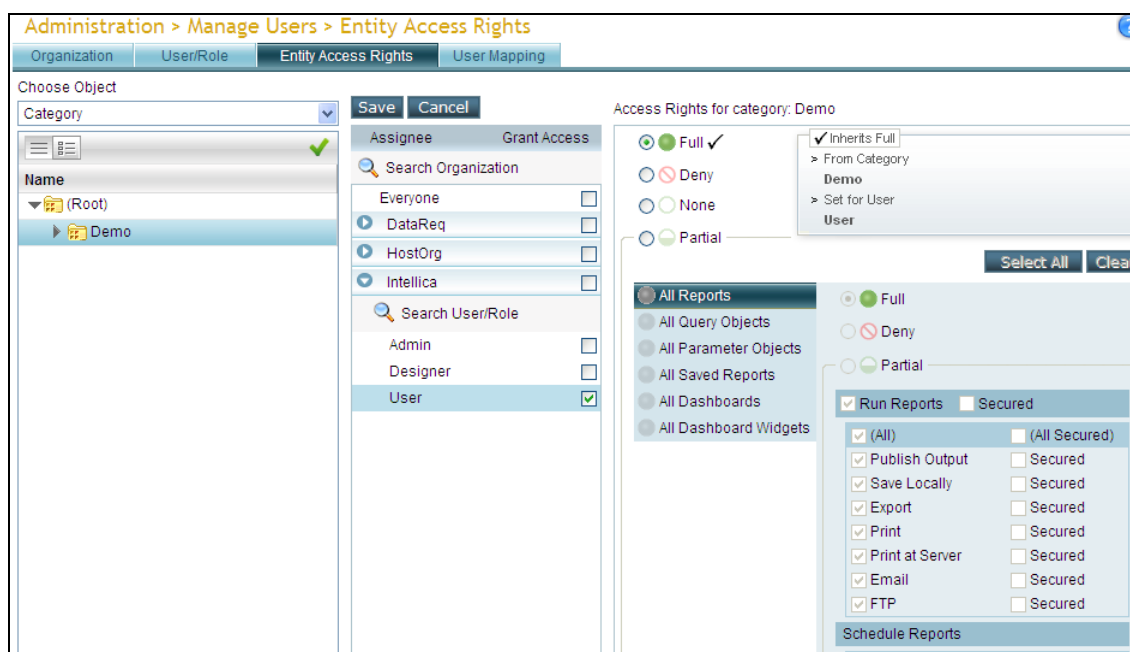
Administration > Manage Users > Entity Access Rights

Organization | User/Role | Entity Access Rights | User Mapping

Choose Object

Category

Name

(Root)

Demo

Save Cancel

Assignee Grant Access

Search Organization

Everyone

DataReq

HostOrg

Intellica

Search User/Role

Admin

Designer

User

Access Rights for category: Demo

Full ✓

Deny

None

Partial

✓ Inherits Full

> From Category

Demo

> Set for User

User

Select All Clea

All Reports

All Query Objects

All Parameter Objects

All Saved Reports

All Dashboards

All Dashboard Widgets

Full

Deny

Partial

Run Reports Secured

| | |
|---|---|
| (All) | (All Secured) |
| Publish Output | Secured |
| Save Locally | Secured |
| Export | Secured |
| Print | Secured |
| Print at Server | Secured |
| Email | Secured |
| FTP | Secured |

Schedule Reports